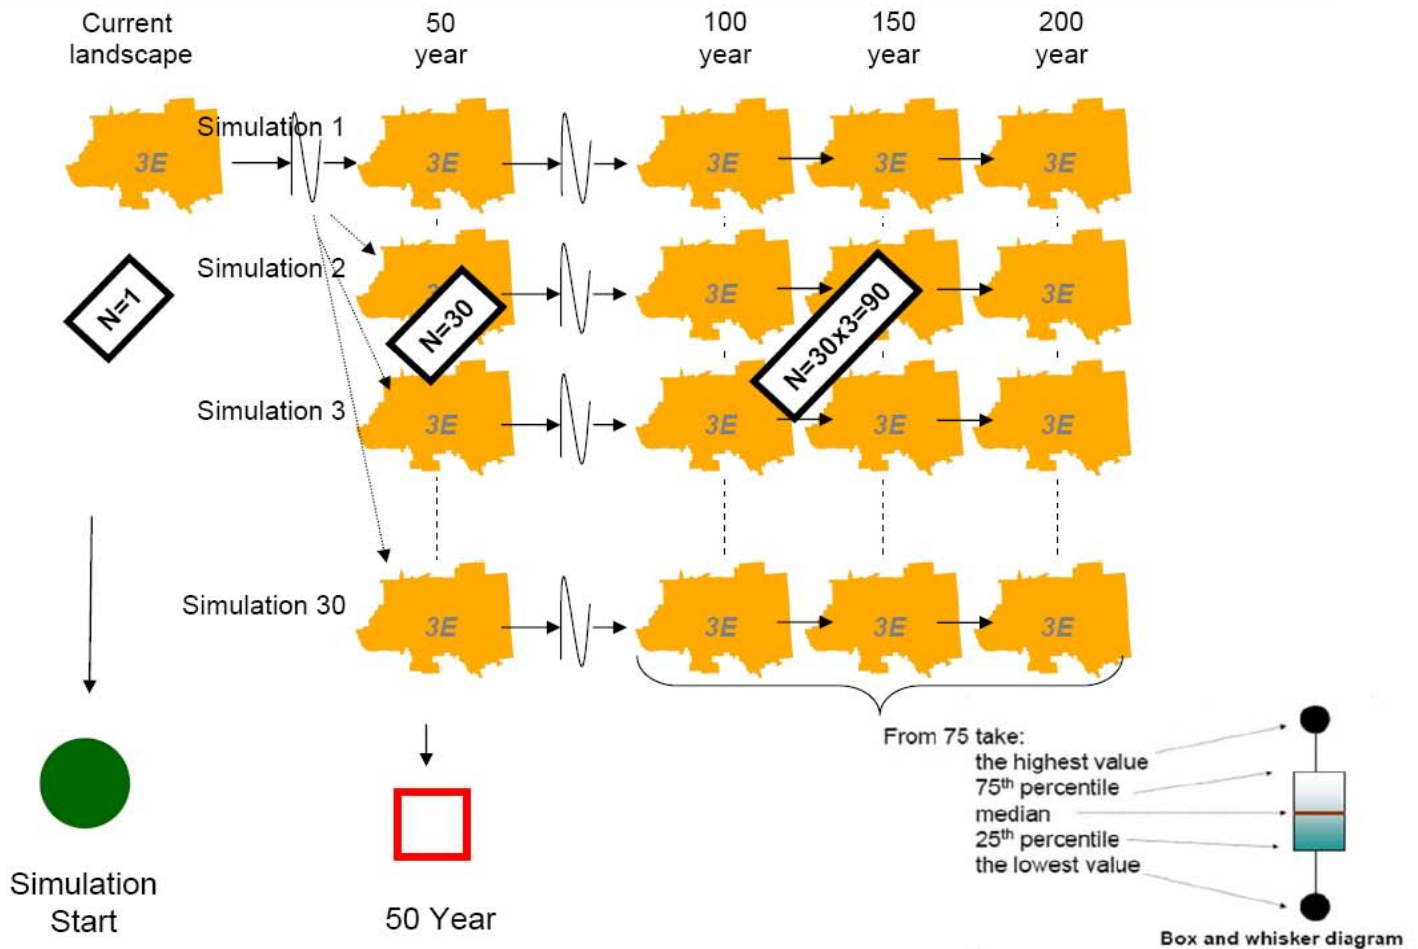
Current landscape

50 year

100 year

150 year

200 year

Simulation 1

3E

3E

3E

3E

3E

N=1

Simulation 2

N=30

3E

3E

N=30x3=90

3E

Simulation 3

3E

3E

3E

3E

Simulation 30

3E

3E

3E

3E

From 75 take:
the highest value
75$^{th}$ percentile
median
25$^{th}$ percentile
the lowest value

Simulation Start

50 Year

Box and whisker diagram